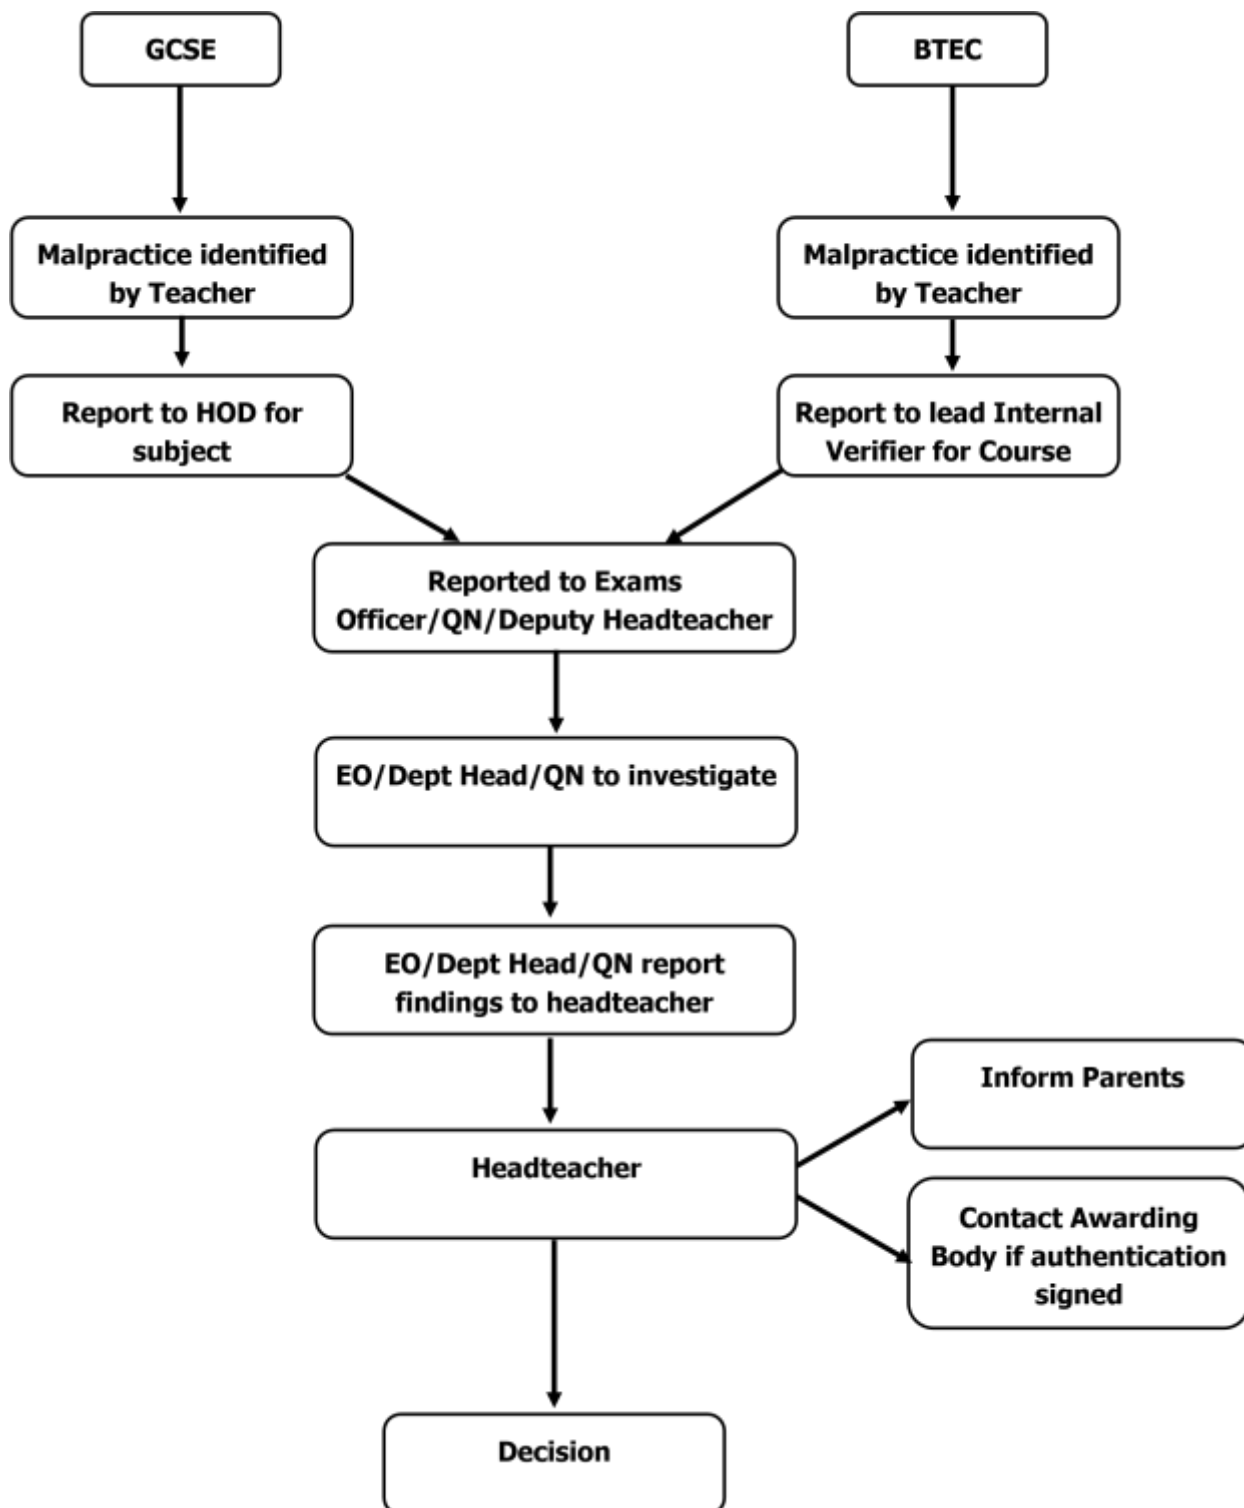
GCSE

BTEC

Malpractice identified by Teacher

Malpractice identified by Teacher

Report to HOD for subject

Report to lead Internal Verifier for Course

Reported to Exams Officer/QN/Deputy Headteacher

EO/Dept Head/QN to investigate

EO/Dept Head/QN report findings to headteacher

Headteacher

Inform Parents

Contact Awarding Body if authentication signed

Decision